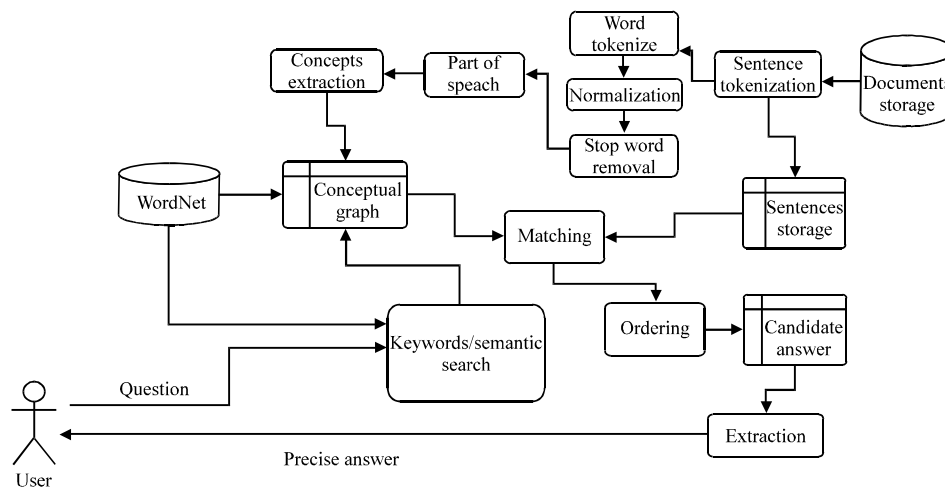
Word tokenize

Concepts extraction

Part of speach

Sentence tokenization

Documents storage

Normalization

Stop word removal

WordNet

Conceptual graph

Matching

Sentences storage

Ordering

Candidate answer

Keywords/semantic search

Question

User

Extraction

Precise answer